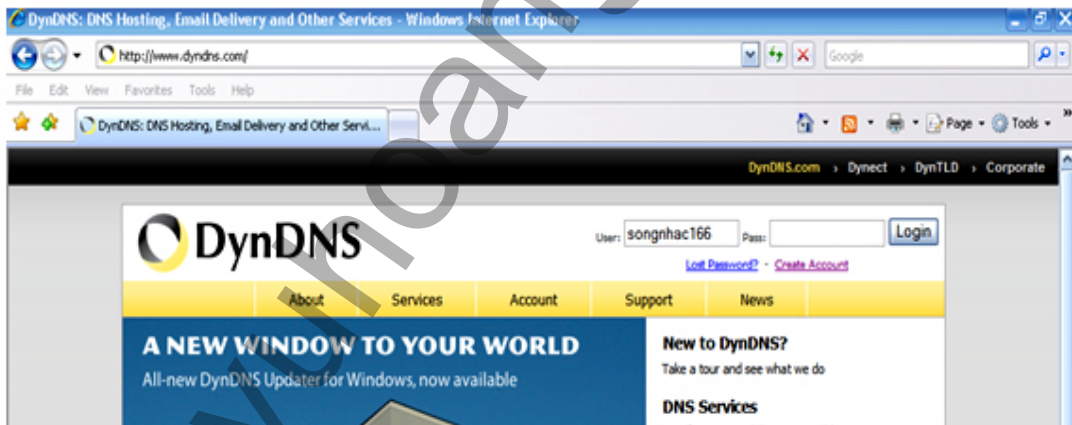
DynDNS: DNS Hosting, Email Delivery and Other Services - Windows Internet Explorer

http://www.dyndns.com/

Google

File Edit View Favorites Tools Help

DynDNS: DNS Hosting, Email Delivery and Other Servi...

Page Tools

DynDNS.com › Dynect › DynTLD › Corporate

DynDNS

User: songnhac166 Pass: Login

Lost Password? - Create Account

About Services Account Support News

A NEW WINDOW TO YOUR WORLD
All-new DynDNS Updater for Windows, now available

New to DynDNS?
Take a tour and see what we do

DNS Services